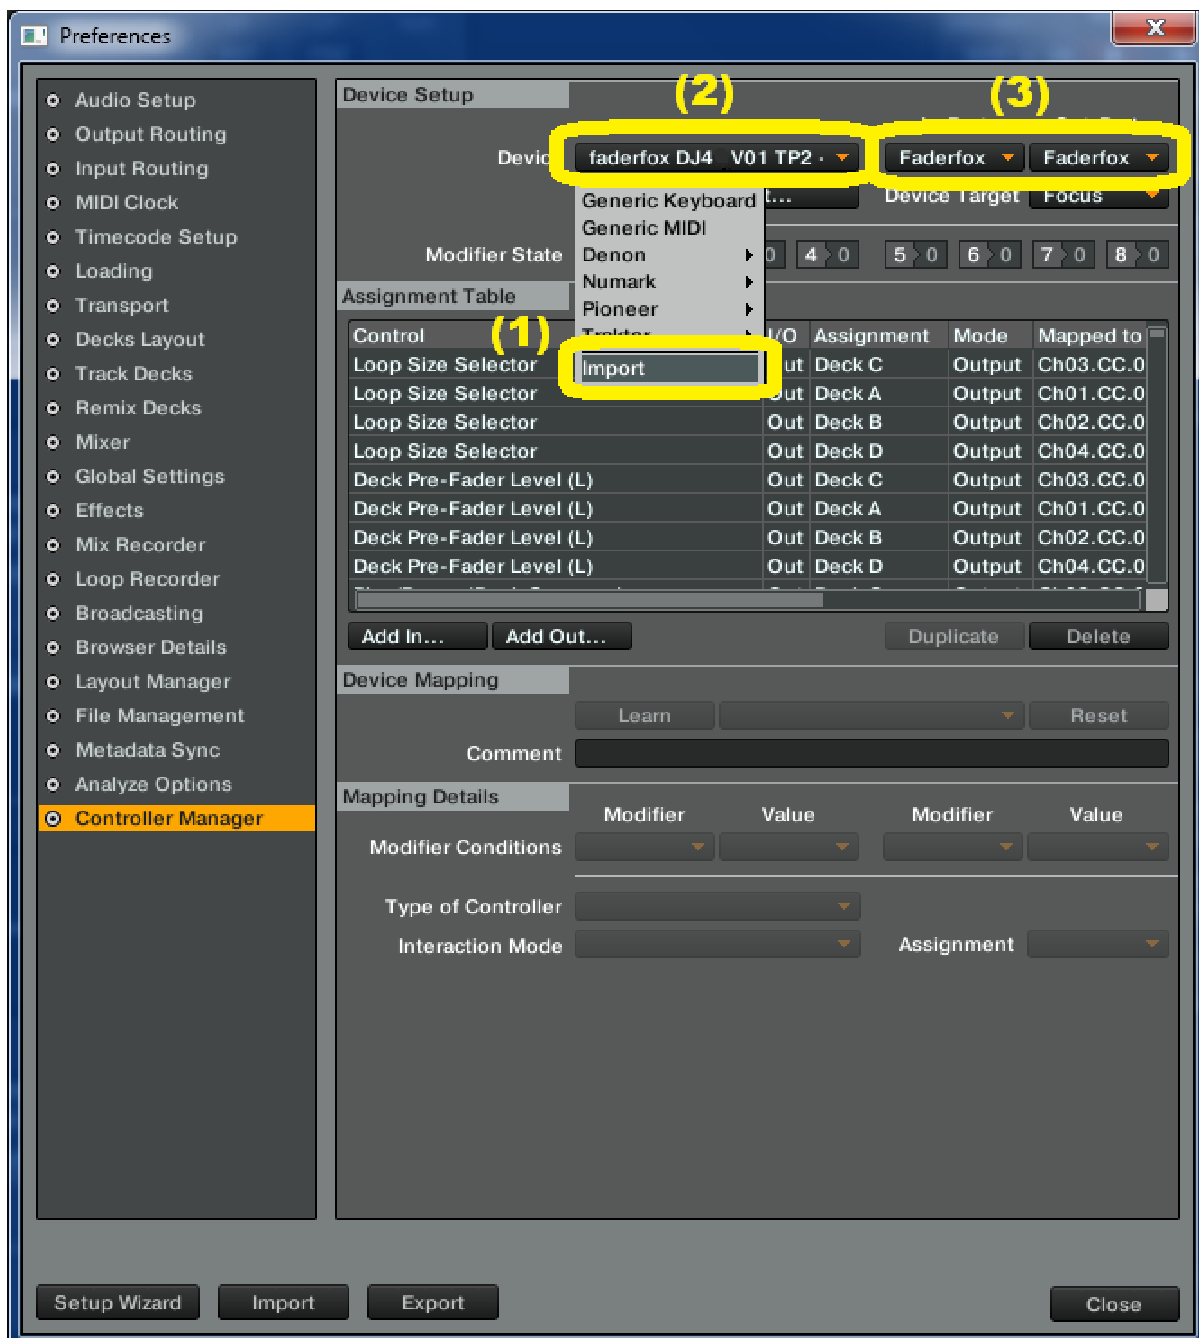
Preferences

Audio Setup
Output Routing
Input Routing
MIDI Clock
Timecode Setup
Loading
Transport
Decks Layout
Track Decks
Remix Decks
Mixer
Global Settings
Effects
Mix Recorder
Loop Recorder
Broadcasting
Browser Details
Layout Manager
File Management
Metadata Sync
Analyze Options
Controller Manager

Device Setup

(2)

(3)

Devic faderfox DJ4 V01 TP2 · Faderfox Faderfox

Generic Keyboard
Generic MIDI
Denon
Numark
Pioneer
Traktor
Import

t... Device Target Focus

Modifier State 0 4 0 5 0 6 0 7 0 8 0

Assignment Table

(1)

| Control | I/O | Assignment | Mode | Mapped to |
|---|---|---|---|---|
| Loop Size Selector | Out | Deck C | Output | Ch03.CC.0 |
| Loop Size Selector | Out | Deck A | Output | Ch01.CC.0 |
| Loop Size Selector | Out | Deck B | Output | Ch02.CC.0 |
| Loop Size Selector | Out | Deck D | Output | Ch04.CC.0 |
| Deck Pre-Fader Level (L) | Out | Deck C | Output | Ch03.CC.0 |
| Deck Pre-Fader Level (L) | Out | Deck A | Output | Ch01.CC.0 |
| Deck Pre-Fader Level (L) | Out | Deck B | Output | Ch02.CC.0 |
| Deck Pre-Fader Level (L) | Out | Deck D | Output | Ch04.CC.0 |

Add In... Add Out... Duplicate Delete

Device Mapping

Learn Reset

Comment

Mapping Details

Modifier Value Modifier Value

Modifier Conditions

Type of Controller

Interaction Mode Assignment

Setup Wizard Import Export Close